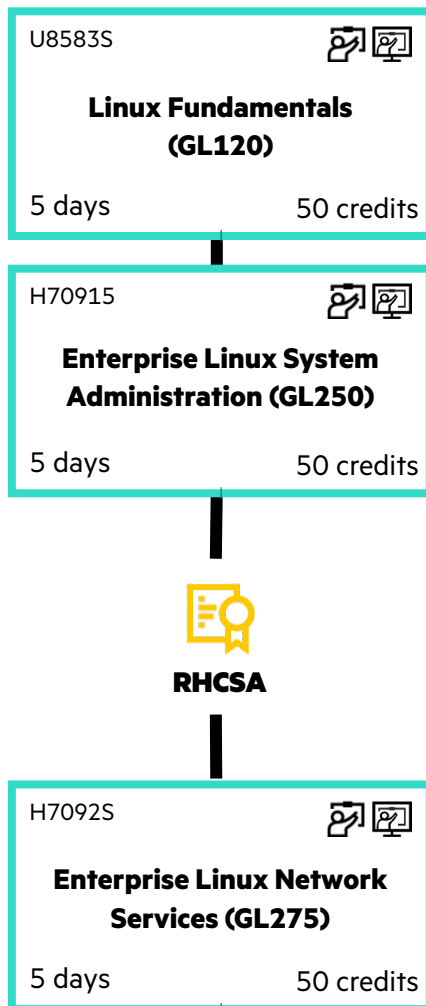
U8583S

Linux Fundamentals (GL120)

5 days

50 credits

H70915

Enterprise Linux System Administration (GL250)

5 days

50 credits

RHCSA

H7092S

Enterprise Linux Network Services (GL275)

5 days

50 credits